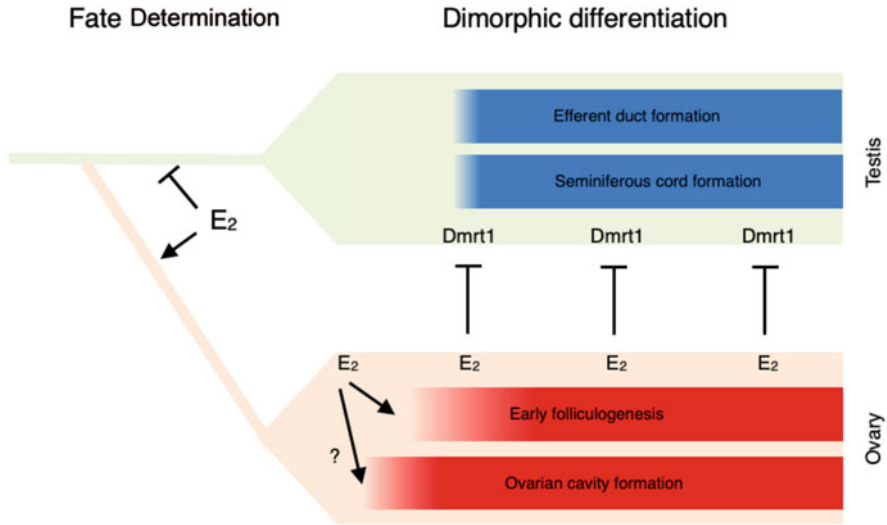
Fate Determination

Dimorphic differentiation

Efferent duct formation

Seminiferous cord formation

Testis

$E_2$

Dmrt1 Dmrt1 Dmrt1

$E_2$ $E_2$ $E_2$ $E_2$

Early folliculogenesis

?

Ovarian cavity formation

Ovary